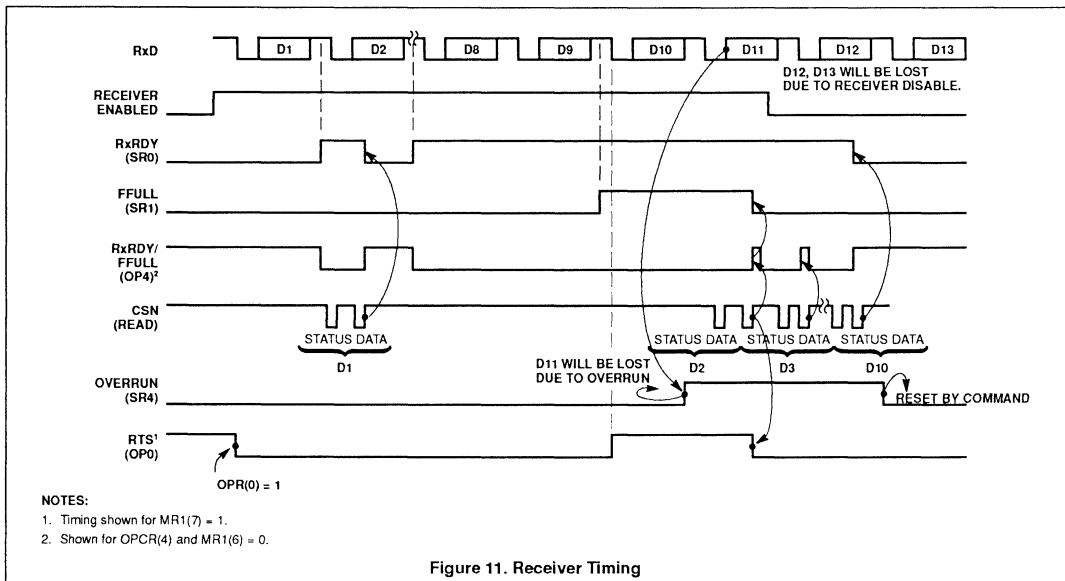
RxD

D1 D2 D8 D9 D10 D11 D12 D13

D12, D13 WILL BE LOST DUE TO RECEIVER DISABLE.

RECEIVER ENABLED

RxRDY (SR0)

FFULL (SR1)

RxRDY/ FFULL (OP4)²

CSN (READ)

STATUS DATA

D1

STATUS DATA STATUS DATA STATUS DATA

D11 WILL BE LOST DUE TO OVERRUN

D2 D3 D10

OVERRUN (SR4)

RESET BY COMMAND

RTS¹ (OP0)

OPR(0) = 1

NOTES:
1. Timing shown for MR1(7) = 1.
2. Shown for OPCR(4) and MR1(6) = 0.

Figure 11. Receiver Timing